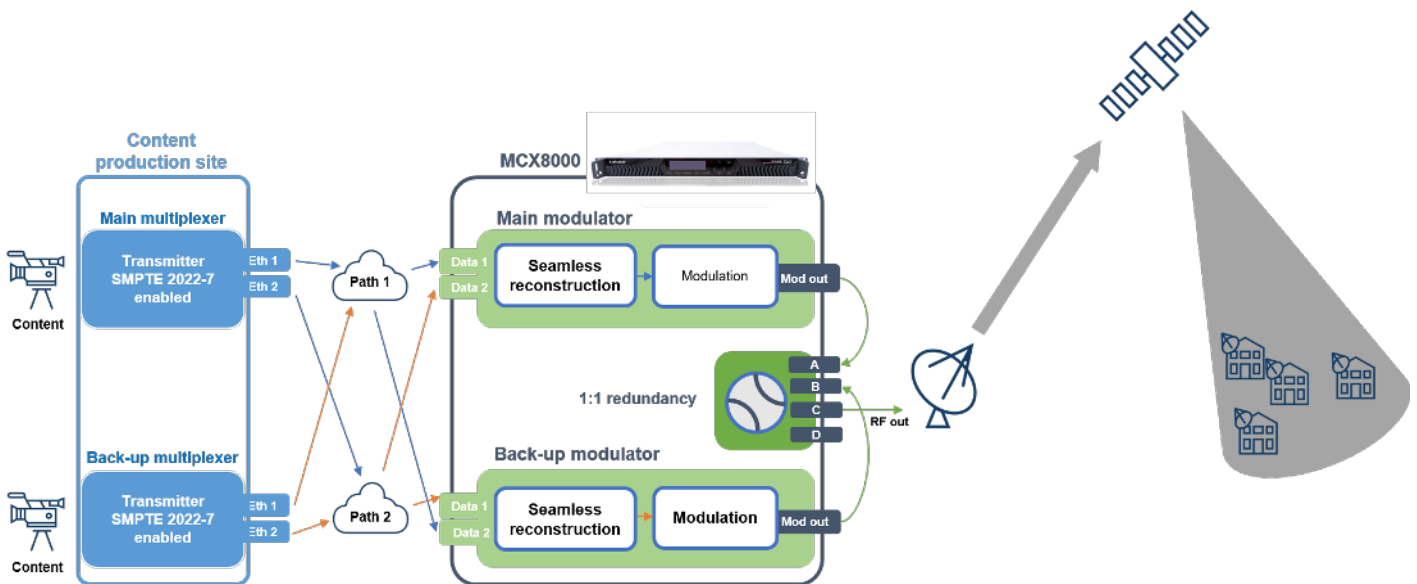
Content production site

Main multiplexer

Transmitter SMPTE 2022-7 enabled

Eth 1

Eth 2

Content

Back-up multiplexer

Transmitter SMPTE 2022-7 enabled

Eth 1

Eth 2

Content

Path 1

Path 2

MCX8000

Main modulator

Data 1

Data 2

Seamless reconstruction

Modulation

Mod out

1:1 redundancy

A

B

C

D

RF out

Back-up modulator

Data 1

Data 2

Seamless reconstruction

Modulation

Mod out